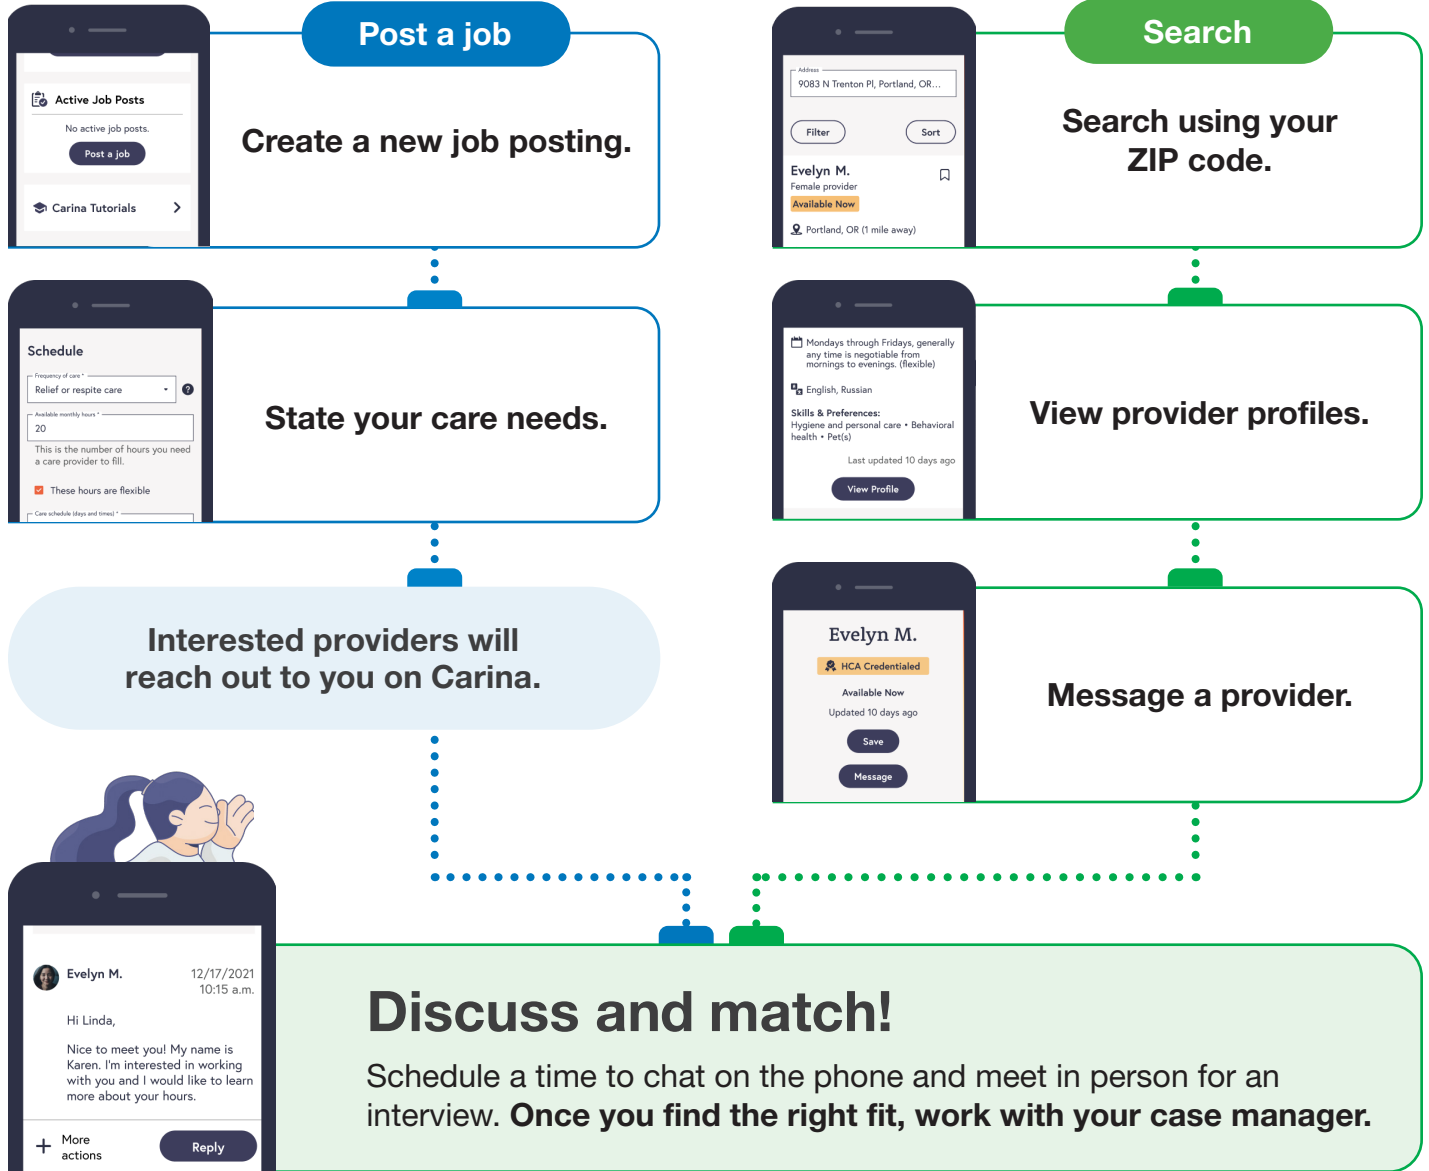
Post a job

Active Job Posts

No active job posts.

Post a job

Carina Tutorials

Create a new job posting.

Schedule

Frequency of care *

Relief or respite care

Available monthly hours *

20

This is the number of hours you need a care provider to fill.

These hours are flexible

Care schedule (days and times) *

State your care needs.

Interested providers will reach out to you on Carina.

Search

Address

9083 N Trenton Pl, Portland, OR...

Filter

Sort

Evelyn M.

Female provider

Available Now

Portland, OR (1 mile away)

Search using your ZIP code.

Mondays through Fridays, generally any time is negotiable from mornings to evenings. (flexible)

English, Russian

Skills & Preferences:

Hygiene and personal care • Behavioral health • Pet(s)

Last updated 10 days ago

View Profile

View provider profiles.

Evelyn M.

HCA Credentialed

Available Now

Updated 10 days ago

Save

Message

Message a provider.

Evelyn M.

12/17/2021 10:15 a.m.

Hi Linda,

Nice to meet you! My name is Karen. I'm interested in working with you and I would like to learn more about your hours.

More actions

Reply

Discuss and match!

Schedule a time to chat on the phone and meet in person for an interview. **Once you find the right fit, work with your case manager.**